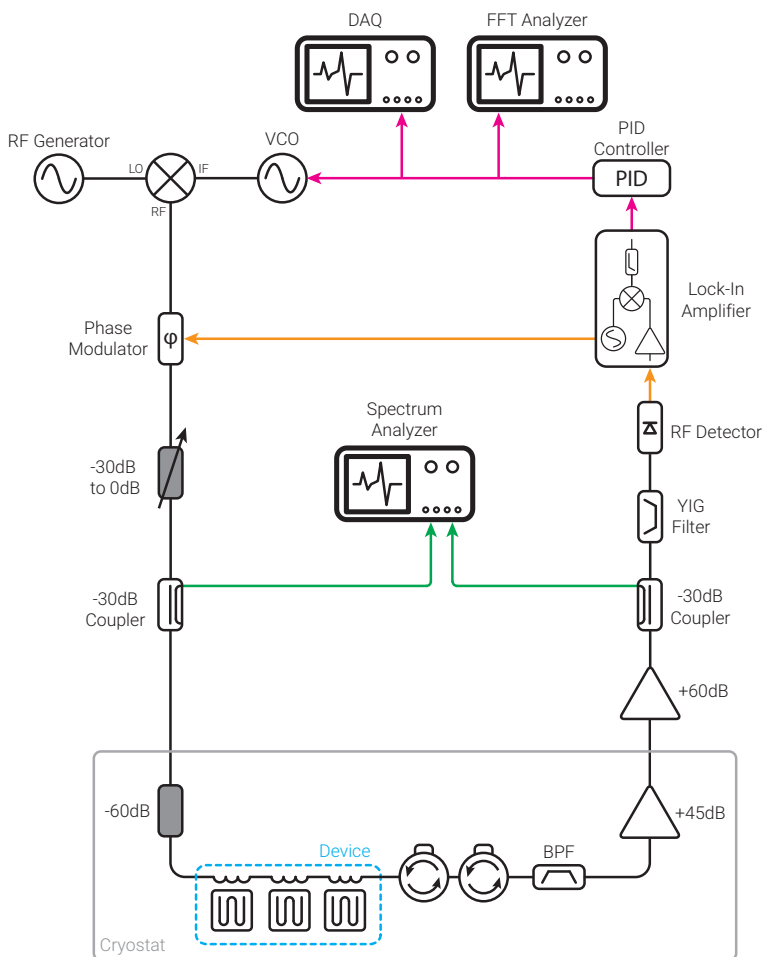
DAQ

FFT Analyzer

RF Generator

LO

IF

RF

VCO

PID Controller

PID

Lock-In Amplifier

Phase Modulator

φ

RF Detector

Spectrum Analyzer

-30dB to 0dB

YIG Filter

-30dB Coupler

-30dB Coupler

+60dB

-60dB

+45dB

Device

BPF

Cryostat